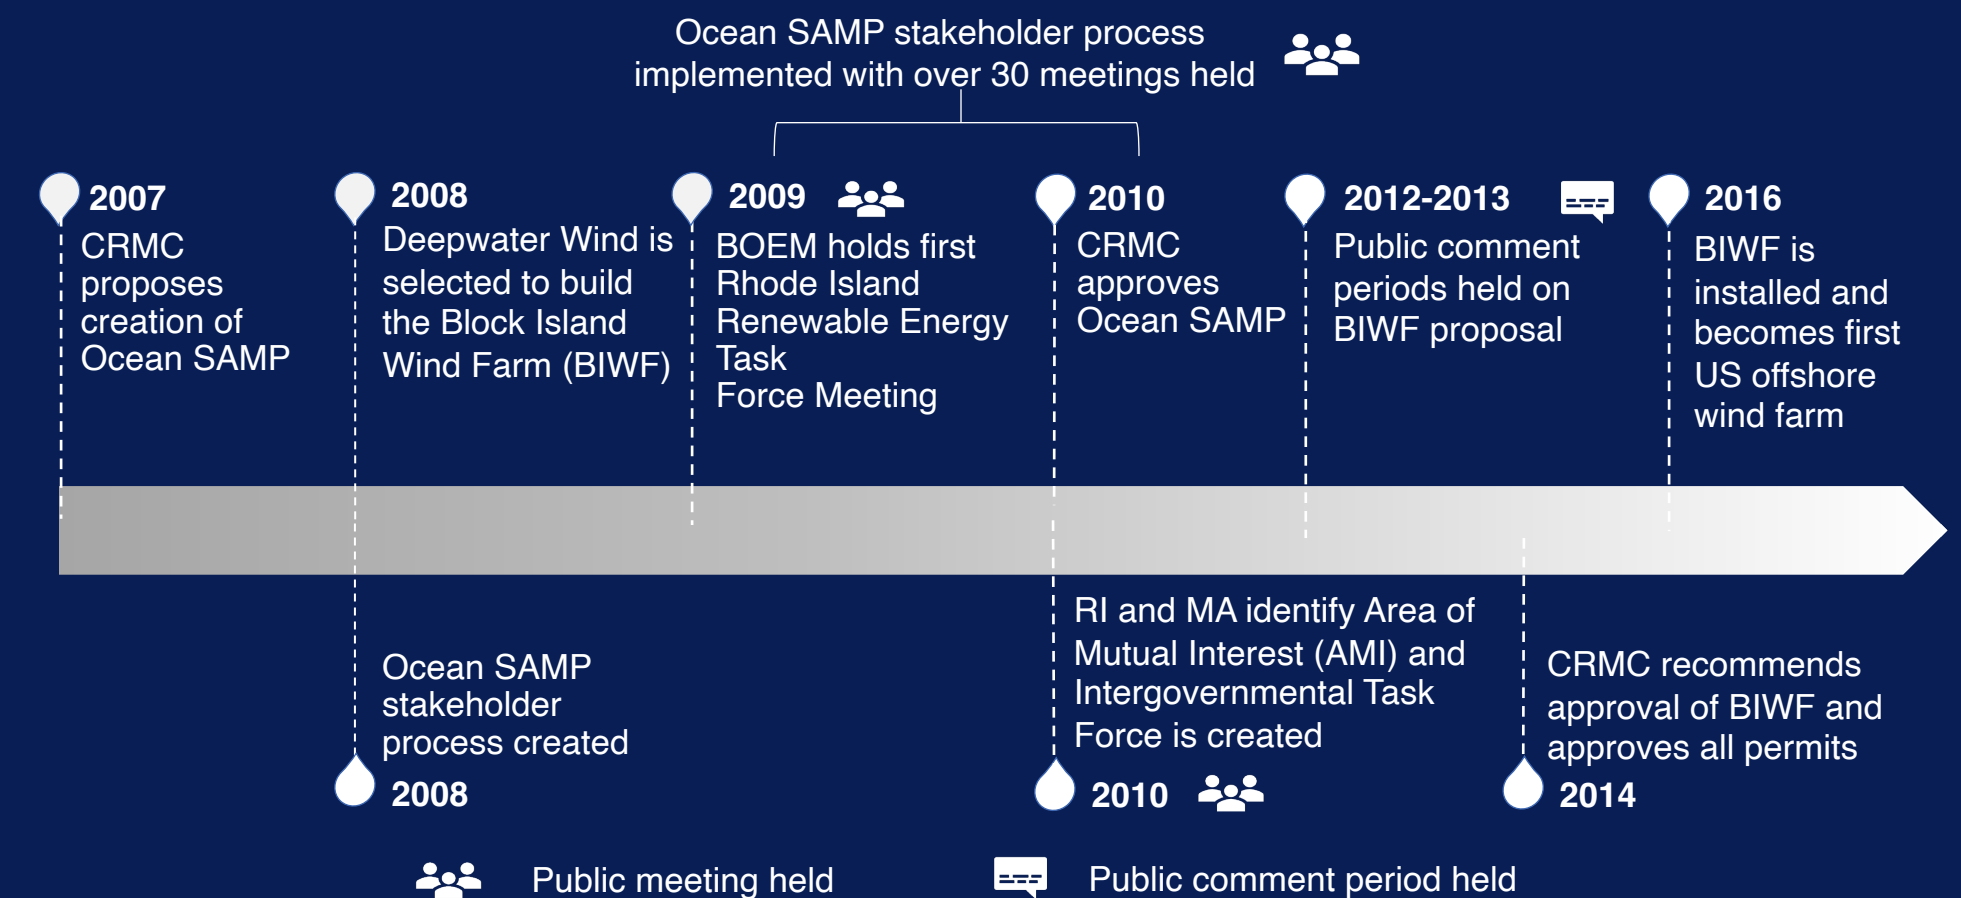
Ocean SAMP stakeholder process implemented with over 30 meetings held

2007
CRMC proposes creation of Ocean SAMP

2008
Deepwater Wind is selected to build the Block Island Wind Farm (BIWF)

2009
BOEM holds first Rhode Island Renewable Energy Task Force Meeting

2010
CRMC approves Ocean SAMP

2012-2013
Public comment periods held on BIWF proposal

2016
BIWF is installed and becomes first US offshore wind farm

Ocean SAMP stakeholder process created
2008

RI and MA identify Area of Mutual Interest (AMI) and Intergovernmental Task Force is created
2010

CRMC recommends approval of BIWF and approves all permits
2014

Public meeting held

Public comment period held